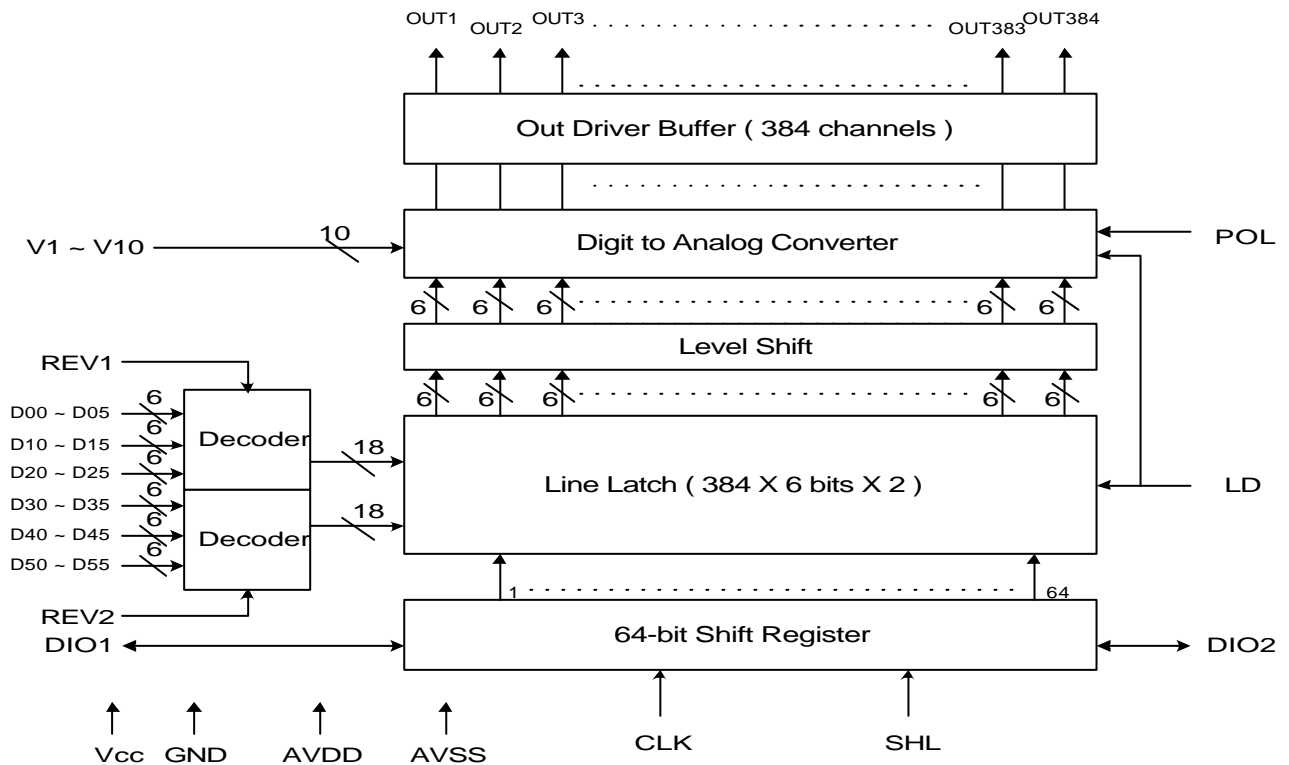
OUT1 OUT2 OUT3 OUT383 OUT384

Out Driver Buffer ( 384 channels )

V1 ~ V10
10
Digit to Analog Converter
POL

6 6 6 6 6

Level Shift

6 6 6 6 6

REV1
D00 ~ D05
6
D10 ~ D15
6
D20 ~ D25
6
Decoder
D30 ~ D35
6
D40 ~ D45
6
D50 ~ D55
6
Decoder
REV2

18
18

Line Latch ( 384 X 6 bits X 2 )
LD

1
64

DIO1
64-bit Shift Register
DIO2

Vcc GND AVDD AVSS CLK SHL